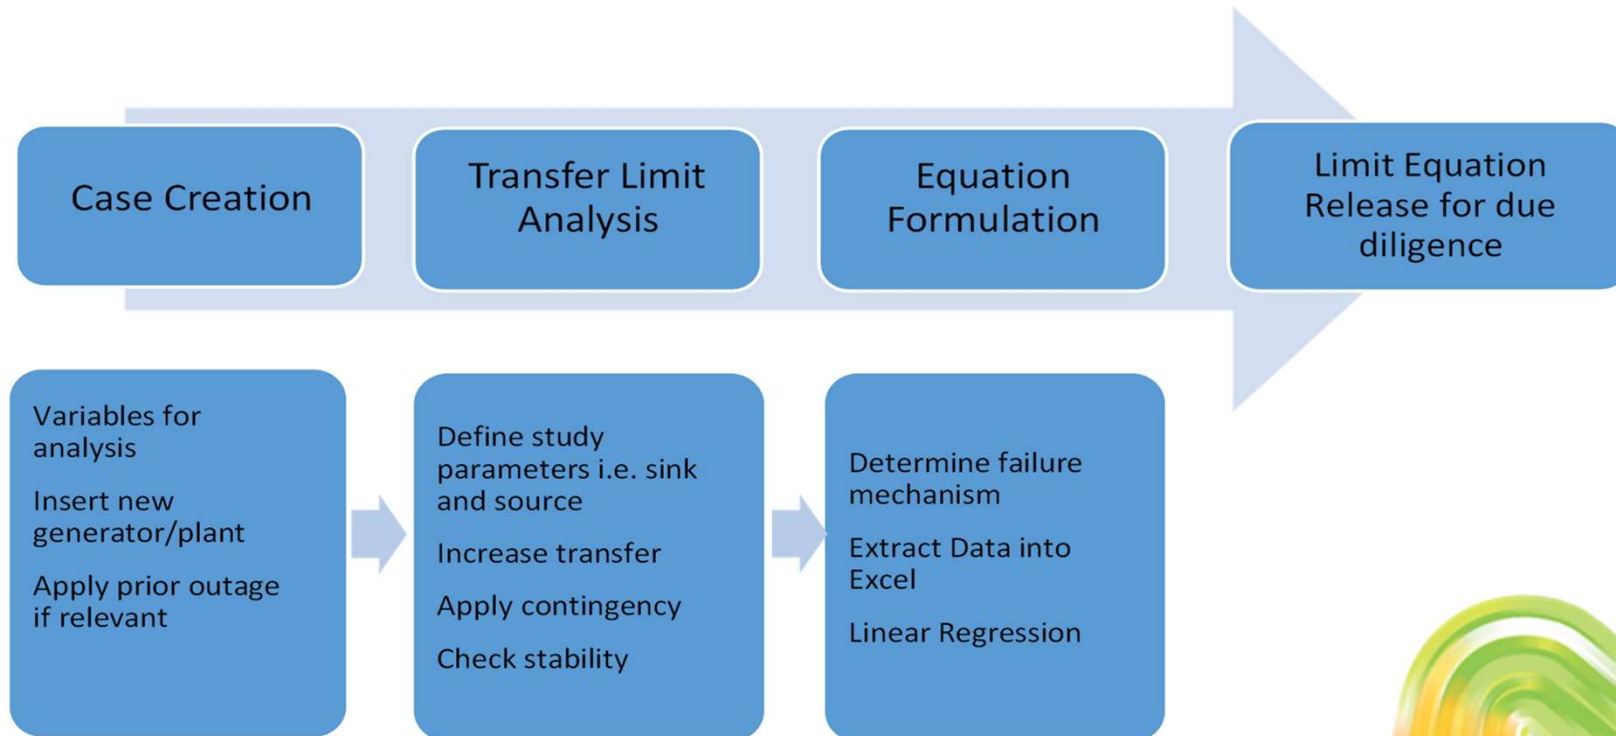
Case Creation

Transfer Limit Analysis

Equation Formulation

Limit Equation Release for due diligence

Variables for analysis

Insert new generator/plant

Apply prior outage if relevant

Define study parameters i.e. sink and source

Increase transfer

Apply contingency

Check stability

Determine failure mechanism

Extract Data into Excel

Linear Regression